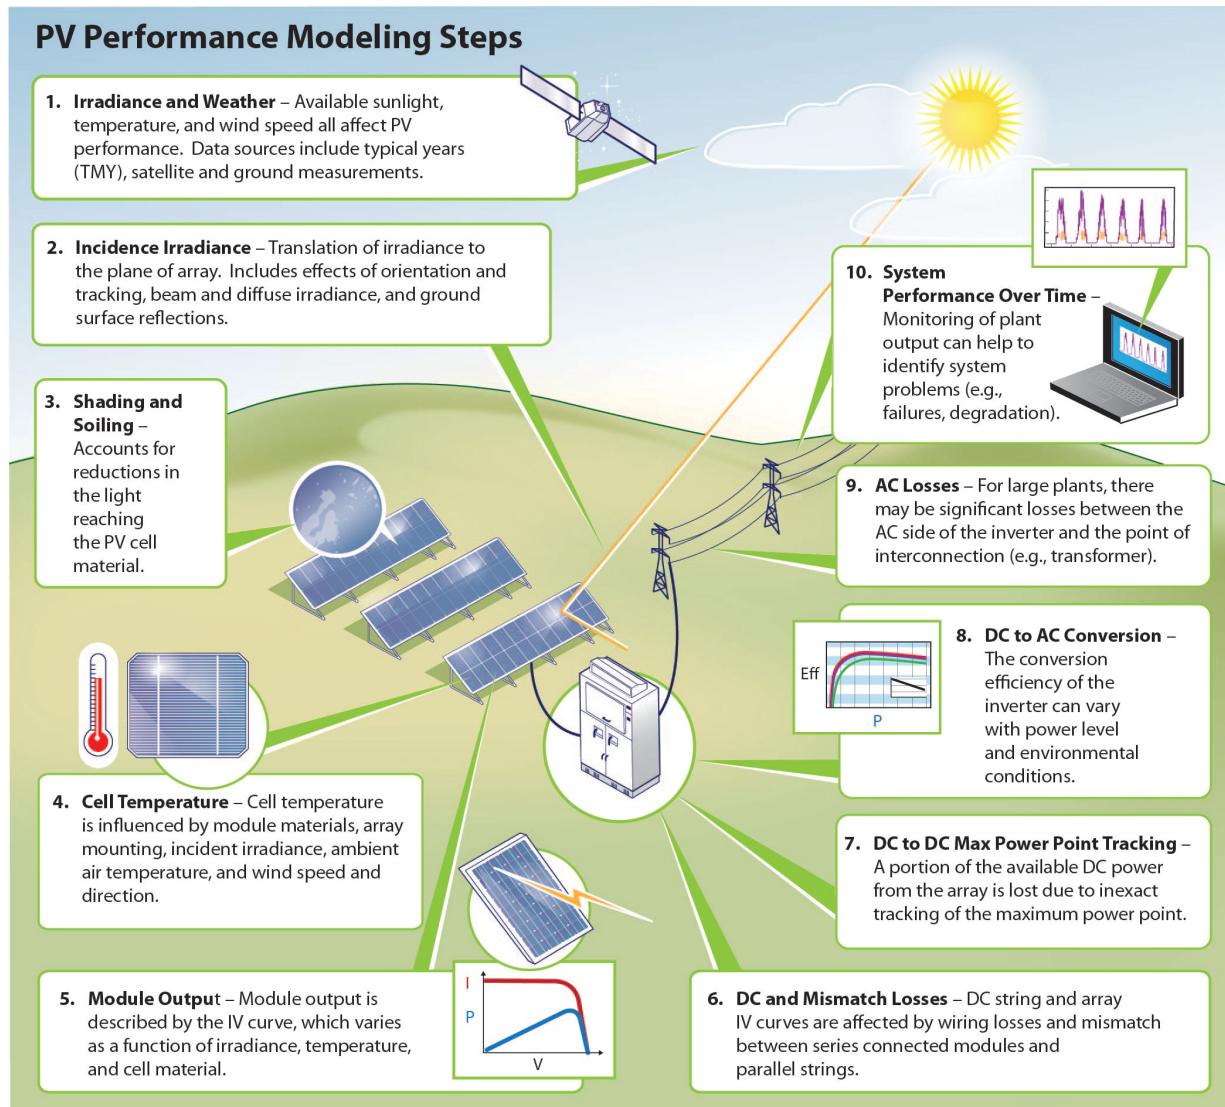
PV Performance Modeling Steps

1. Irradiance and Weather – Available sunlight, temperature, and wind speed all affect PV performance. Data sources include typical years (TMY), satellite and ground measurements.

2. Incidence Irradiance – Translation of irradiance to the plane of array. Includes effects of orientation and tracking, beam and diffuse irradiance, and ground surface reflections.

3. Shading and Soiling – Accounts for reductions in the light reaching the PV cell material.

4. Cell Temperature – Cell temperature is influenced by module materials, array mounting, incident irradiance, ambient air temperature, and wind speed and direction.

5. Module Output – Module output is described by the IV curve, which varies as a function of irradiance, temperature, and cell material.

I
P
V

6. DC and Mismatch Losses – DC string and array IV curves are affected by wiring losses and mismatch between series connected modules and parallel strings.

7. DC to DC Max Power Point Tracking – A portion of the available DC power from the array is lost due to inexact tracking of the maximum power point.

Eff
P

8. DC to AC Conversion – The conversion efficiency of the inverter can vary with power level and environmental conditions.

9. AC Losses – For large plants, there may be significant losses between the AC side of the inverter and the point of interconnection (e.g., transformer).

10. System Performance Over Time – Monitoring of plant output can help to identify system problems (e.g., failures, degradation).